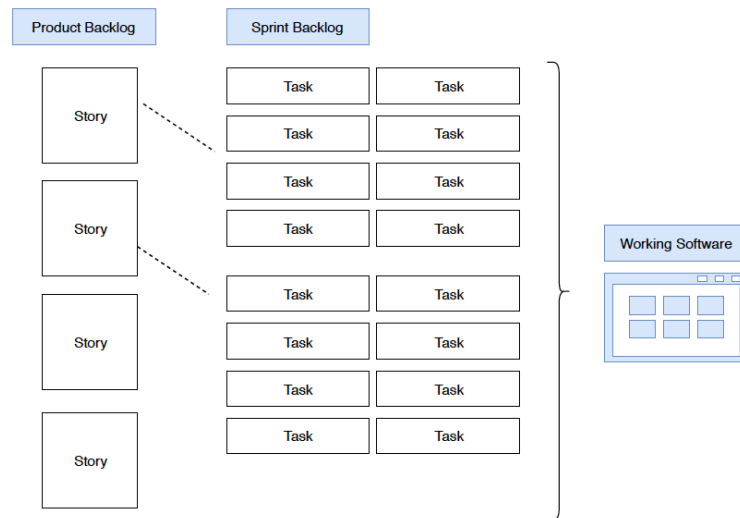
Product Backlog

Sprint Backlog

Story

Story

Story

Story

| Task | Task |
|---|---|
| Task | Task |
| Task | Task |
| Task | Task |

| Task | Task |
|---|---|
| Task | Task |
| Task | Task |
| Task | Task |

Working Software